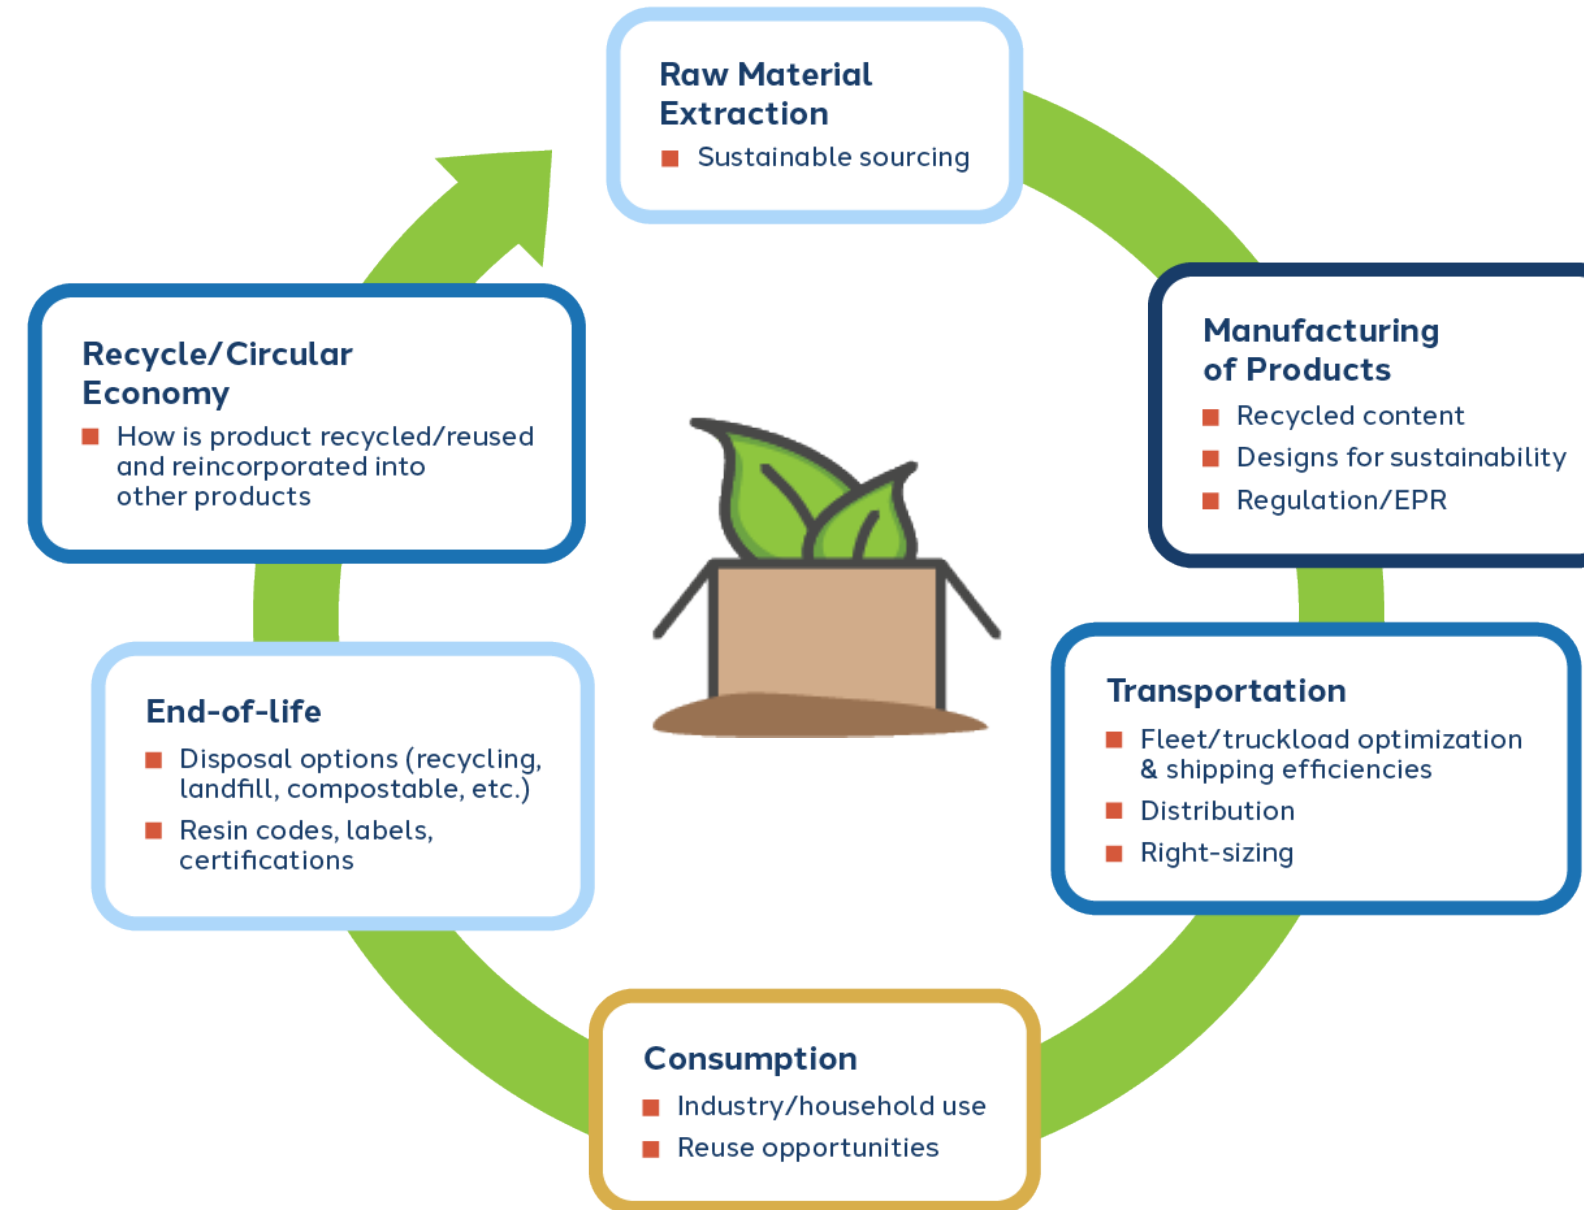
Raw Material Extraction
- Sustainable sourcing

Manufacturing of Products
- Recycled content
- Designs for sustainability
- Regulation/EPR

Transportation
- Fleet/truckload optimization & shipping efficiencies
- Distribution
- Right-sizing

Consumption
- Industry/household use
- Reuse opportunities

End-of-life
- Disposal options (recycling, landfill, compostable, etc.)
- Resin codes, labels, certifications

Recycle/Circular Economy
- How is product recycled/reused and reincorporated into other products